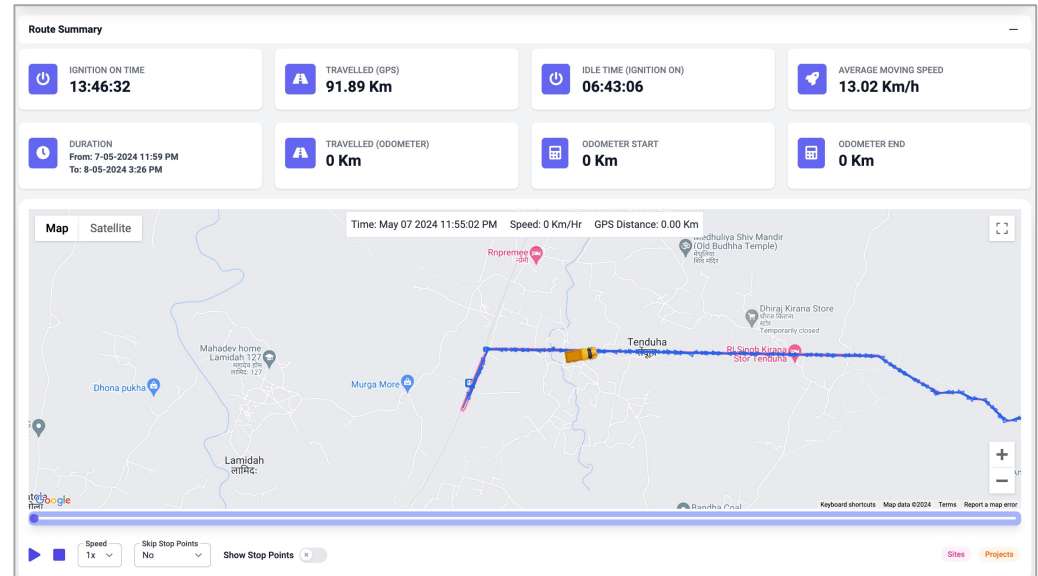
Route Summary

—

IGNITION ON TIME
13:46:32

TRAVELLED (GPS)
91.89 Km

IDLE TIME (IGNITION ON)
06:43:06

AVERAGE MOVING SPEED
13.02 Km/h

DURATION
From: 7-05-2024 11:59 PM
To: 8-05-2024 3:26 PM

TRAVELLED (ODOMETER)
0 Km

ODOMETER START
0 Km

ODOMETER END
0 Km

Map Satellite

Time: May 07 2024 11:55:02 PM Speed: 0 Km/Hr GPS Distance: 0.00 Km

Medhuliya Shiv Mandir (Old Budhha Temple)
मेधुलिया शिव मंदिर

Rnpremee
प्रेमी

Dhiraj Kirana Store
धीरज किराना स्टोर
Temporarily closed

Mahadev home Lamidah 127
महादेव होम लामिदः 127

Tenduha
तेंदुहा

RLSingh Kirana Stor Tenduha

Dhona pukha

Murga More

Lamidah
लामिदः

Bandha Coal

Google

Keyboard shortcuts Map data ©2024 Terms Report a map error

+
−

Speed
1x

Skip Stop Points
No

Show Stop Points

Sites Projects